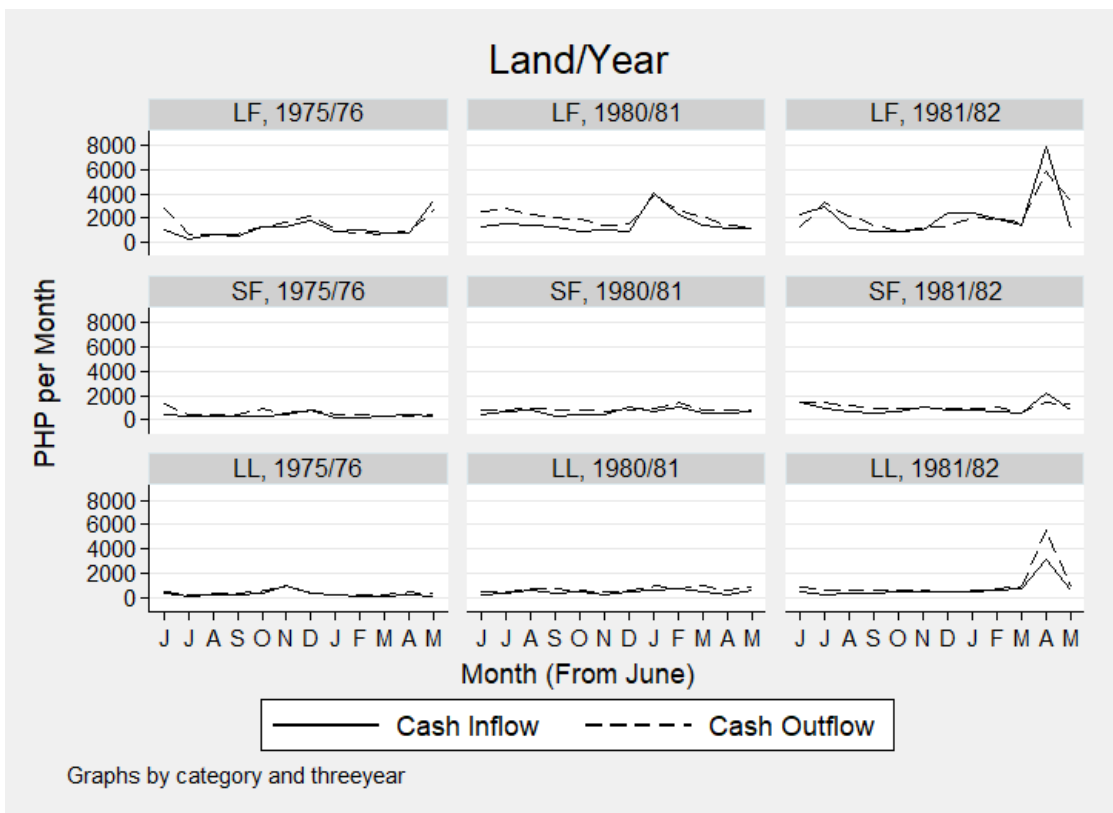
Land/Year

LF, 1975/76
LF, 1980/81
LF, 1981/82

SF, 1975/76
SF, 1980/81
SF, 1981/82

LL, 1975/76
LL, 1980/81
LL, 1981/82

PHP per Month

8000
6000
4000
2000
0

8000
6000
4000
2000
0

8000
6000
4000
2000
0

J J A S O N D J F M A M
J J A S O N D J F M A M
J J A S O N D J F M A M

Month (From June)

Cash Inflow
Cash Outflow

Graphs by category and threeyear